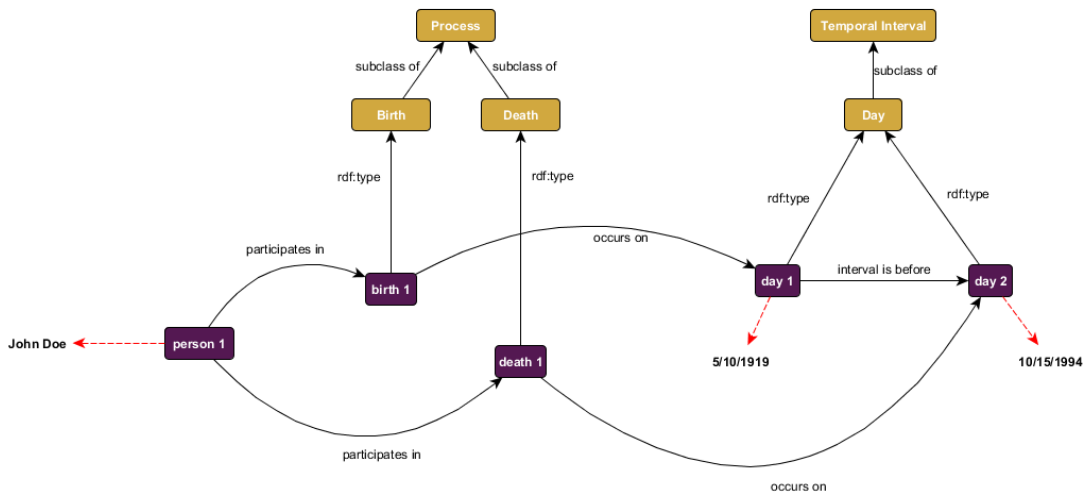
Process

subclass of

subclass of

Birth

Death

Temporal Interval

subclass of

Day

rdf:type

rdf:type

rdf:type

rdf:type

participates in

occurs on

birth 1

day 1

interval is before

day 2

John Doe

person 1

death 1

5/10/1919

10/15/1994

participates in

occurs on